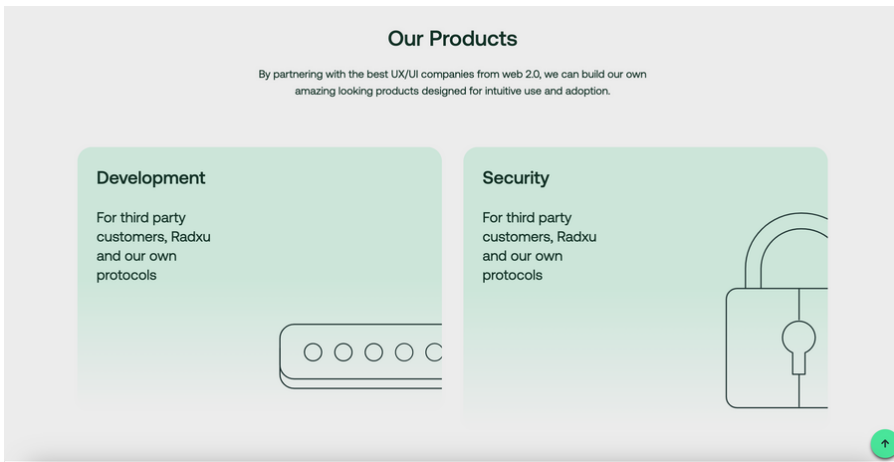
Our Products

By partnering with the best UX/UI companies from web 2.0, we can build our own amazing looking products designed for intuitive use and adoption.

Development

For third party customers, Radxu and our own protocols

Security

For third party customers, Radxu and our own protocols